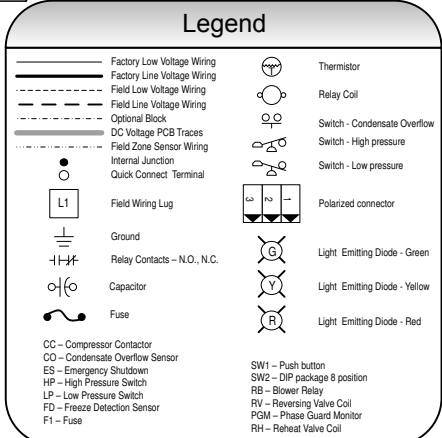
Legend

Factory Low Voltage Wiring
Factory Line Voltage Wiring
Field Low Voltage Wiring
Field Line Voltage Wiring
Optional Block
DC Voltage PCB Traces
Field Zone Sensor Wiring
Internal Junction
Quick Connect Terminal

L1 Field Wiring Lug

Ground

Relay Contacts – N.O., N.C.

Capacitor

Fuse

Thermistor

Relay Coil

Switch - Condensate Overflow

Switch - High pressure

Switch - Low pressure

3 2 1 Polarized connector

G Light Emitting Diode - Green

Y Light Emitting Diode - Yellow

R Light Emitting Diode - Red

CC – Compressor Contactor
CO – Condensate Overflow Sensor
ES – Emergency Shutdown
HP – High Pressure Switch
LP – Low Pressure Switch
FD – Freeze Detection Sensor
F1 – Fuse

SW1 – Push button
SW2 – DIP package 8 position
RB – Blower Relay
RV – Reversing Valve Coil
PGM – Phase Guard Monitor
RH – Reheat Valve Coil